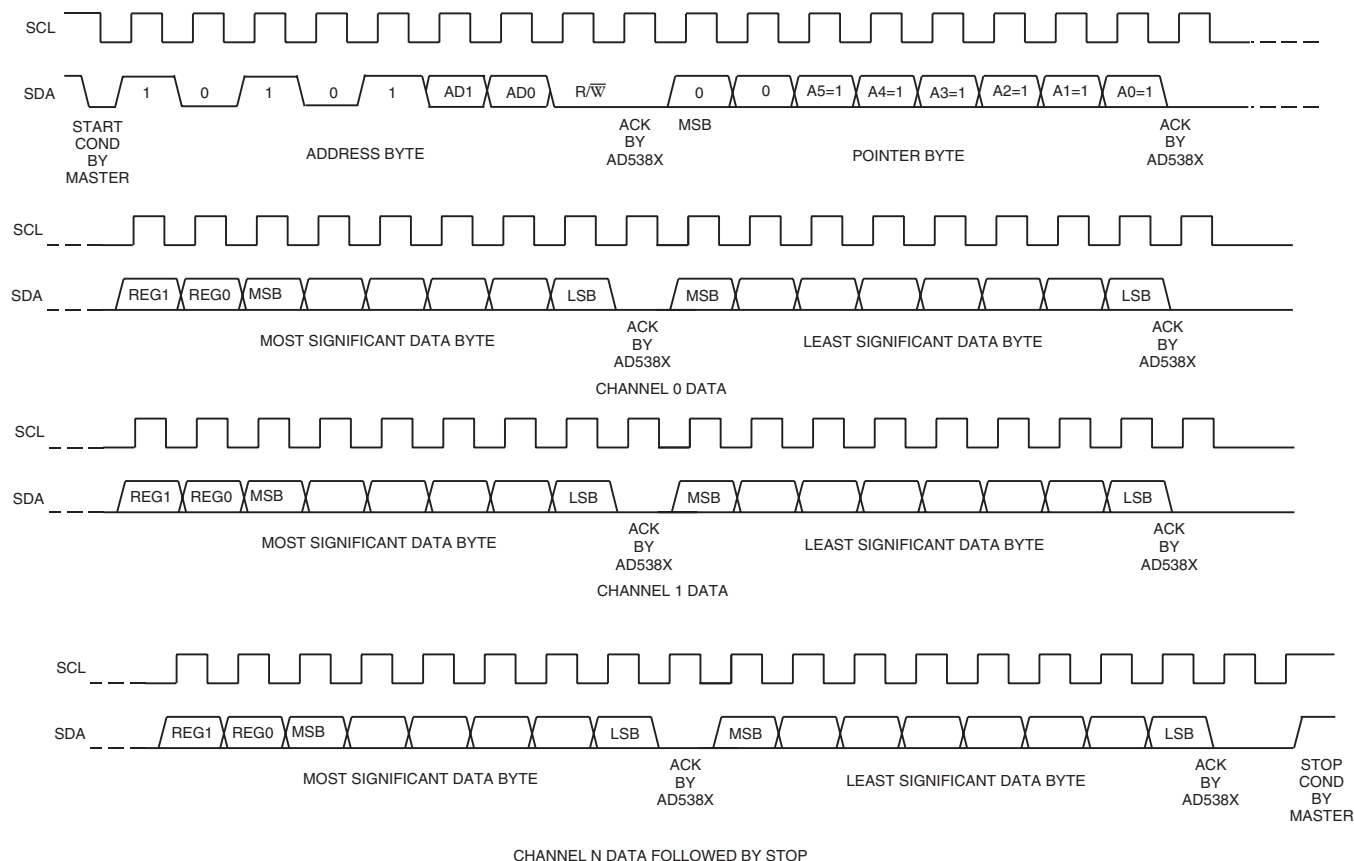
SCL

SDA 1 0 1 0 1 AD1 AD0 R/$\overline{W}$ 0 0 A5=1 A4=1 A3=1 A2=1 A1=1 A0=1

START COND BY MASTER

ADDRESS BYTE

ACK BY AD538X

MSB

POINTER BYTE

ACK BY AD538X

SCL

SDA REG1 REG0 MSB LSB MSB LSB

MOST SIGNIFICANT DATA BYTE

ACK BY AD538X

LEAST SIGNIFICANT DATA BYTE

ACK BY AD538X

CHANNEL 0 DATA

SCL

SDA REG1 REG0 MSB LSB MSB LSB

MOST SIGNIFICANT DATA BYTE

ACK BY AD538X

LEAST SIGNIFICANT DATA BYTE

ACK BY AD538X

CHANNEL 1 DATA

SCL

SDA REG1 REG0 MSB LSB MSB LSB

MOST SIGNIFICANT DATA BYTE

ACK BY AD538X

LEAST SIGNIFICANT DATA BYTE

ACK BY AD538X

STOP COND BY MASTER

CHANNEL N DATA FOLLOWED BY STOP